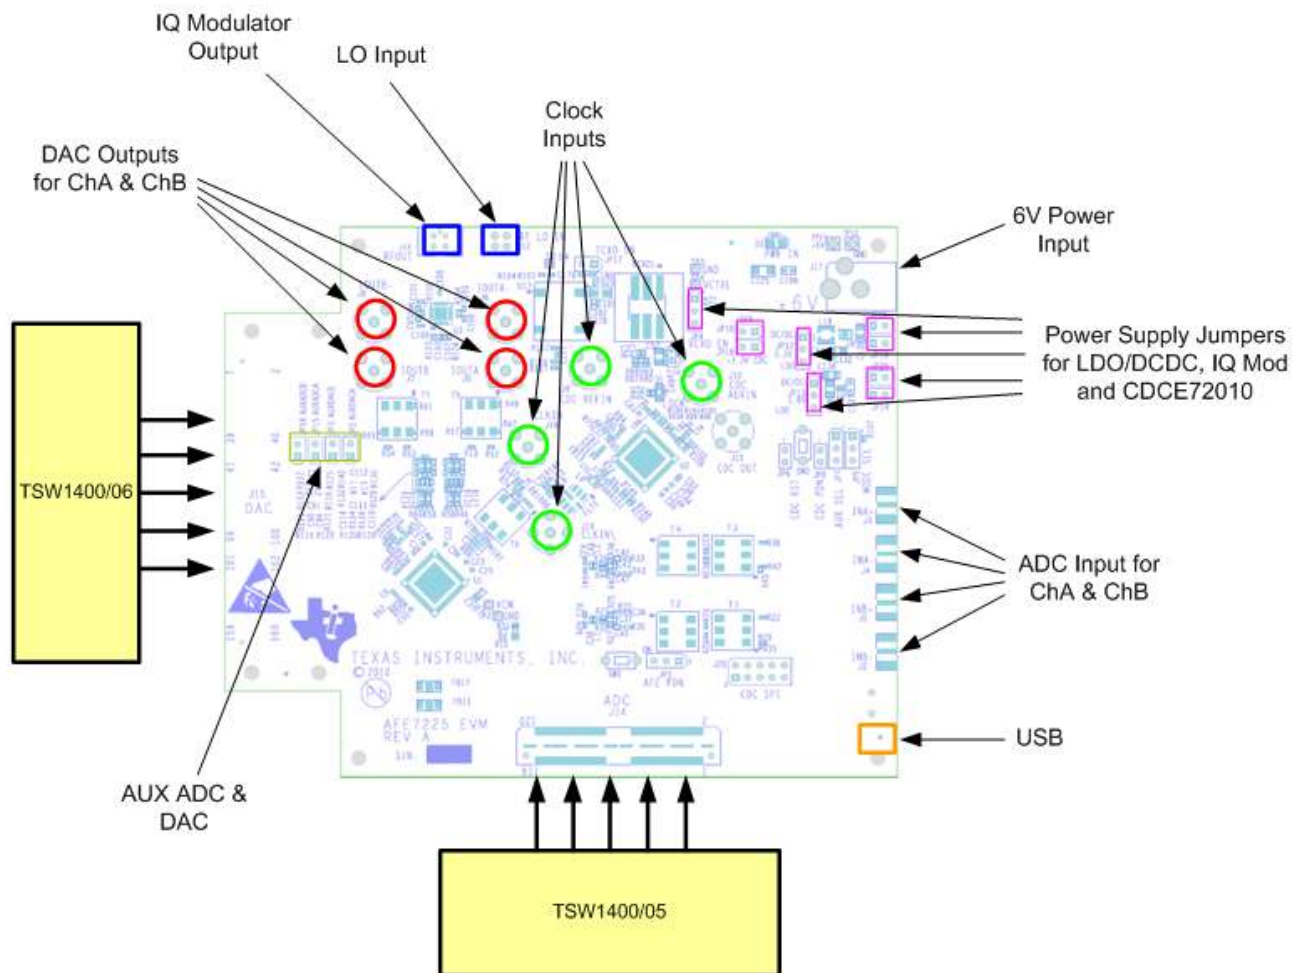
IQ Modulator Output

LO Input

Clock Inputs

DAC Outputs for ChA & ChB

6V Power Input

Power Supply Jumpers for LDO/DCDC, IQ Mod and CDCE72010

TSW1400/06

J15 DAC

TEXAS INSTRUMENTS, INC.
©2010

AFE7225 EVM
REV A

ADC
J14

ADC Input for ChA & ChB

USB

AUX ADC & DAC

TSW1400/05